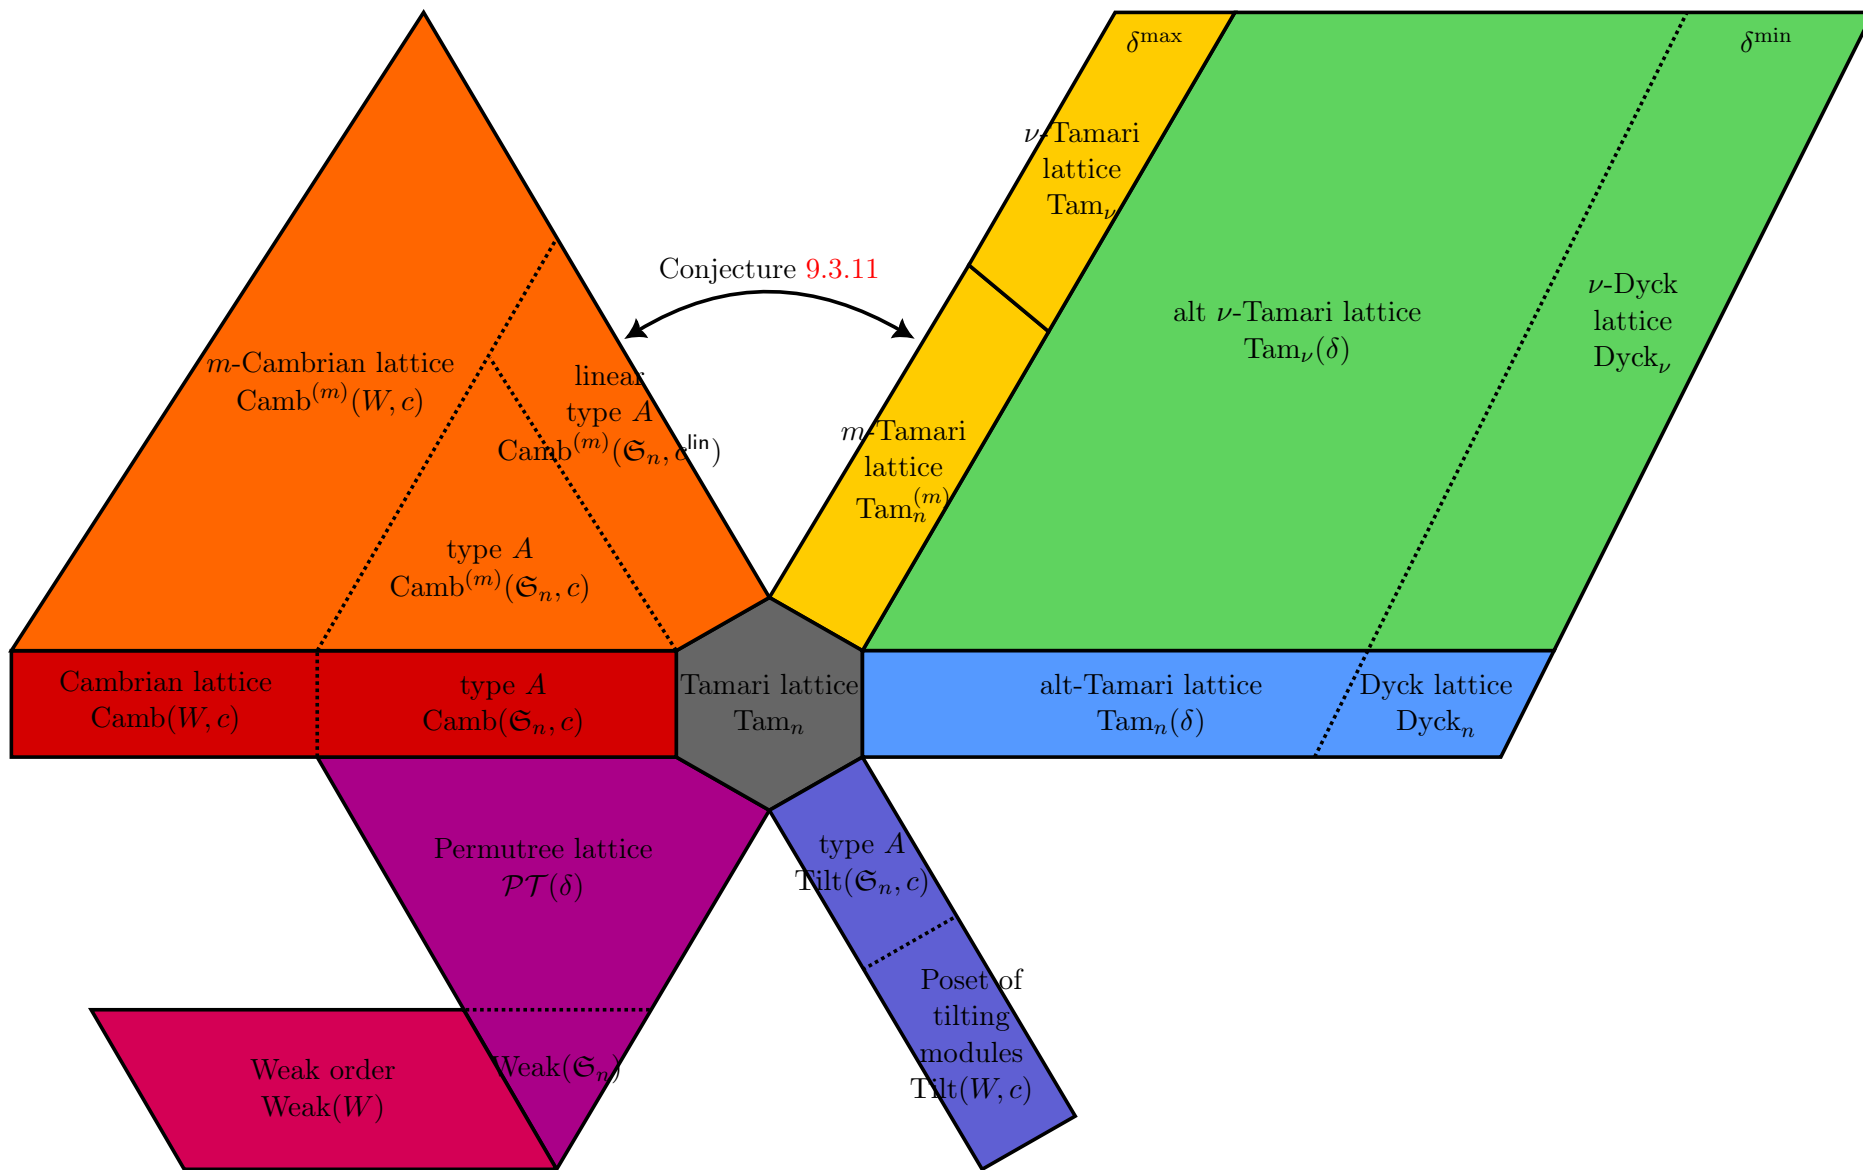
$\delta^{\max}$

$\delta^{\min}$

$\nu$-Tamari lattice $\mathrm{Tam}_\nu$

Conjecture 9.3.11

$m$-Cambrian lattice $\mathrm{Camb}^{(m)}(W,c)$

linear type $A$ $\mathrm{Camb}^{(m)}(\mathfrak{S}_n,c^{\mathsf{lin}})$

alt $\nu$-Tamari lattice $\mathrm{Tam}_\nu(\delta)$

$\nu$-Dyck lattice $\mathrm{Dyck}_\nu$

$m$-Tamari lattice $\mathrm{Tam}_n^{(m)}$

type $A$ $\mathrm{Camb}^{(m)}(\mathfrak{S}_n,c)$

Cambrian lattice $\mathrm{Camb}(W,c)$

type $A$ $\mathrm{Camb}(\mathfrak{S}_n,c)$

Tamari lattice $\mathrm{Tam}_n$

alt-Tamari lattice $\mathrm{Tam}_n(\delta)$

Dyck lattice $\mathrm{Dyck}_n$

Permutree lattice $\mathcal{PT}(\delta)$

type $A$ $\mathrm{Tilt}(\mathfrak{S}_n,c)$

Poset of tilting modules $\mathrm{Tilt}(W,c)$

Weak order $\mathrm{Weak}(W)$

$\mathrm{Weak}(\mathfrak{S}_n)$